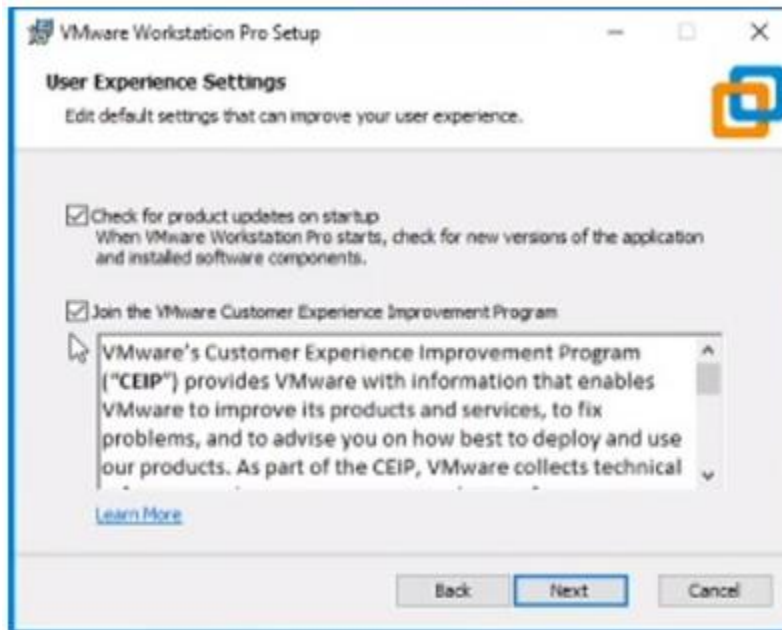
VMware Workstation Pro Setup

User Experience Settings

Edit default settings that can improve your user experience.

Check for product updates on startup
When VMware Workstation Pro starts, check for new versions of the application and installed software components.

Join the VMware Customer Experience Improvement Program

VMware's Customer Experience Improvement Program ("CEIP") provides VMware with information that enables VMware to improve its products and services, to fix problems, and to advise you on how best to deploy and use our products. As part of the CEIP, VMware collects technical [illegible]

Learn More

Back Next Cancel